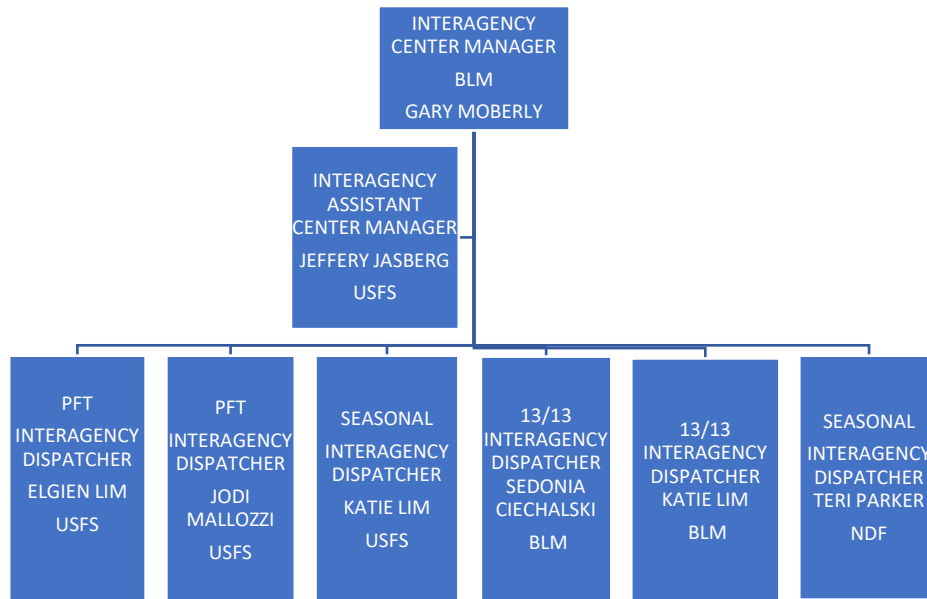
INTERAGENCY CENTER MANAGER
BLM
GARY MOBERLY

INTERAGENCY ASSISTANT CENTER MANAGER
JEFFERY JASBERG
USFS

PFT
INTERAGENCY DISPATCHER
ELGIEN LIM
USFS

PFT
INTERAGENCY DISPATCHER
JODI MALLOZZI
USFS

SEASONAL
INTERAGENCY DISPATCHER
KATIE LIM
USFS

13/13
INTERAGENCY DISPATCHER
SEDONIA CIECHALSKI
BLM

13/13
INTERAGENCY DISPATCHER
KATIE LIM
BLM

SEASONAL
INTERAGENCY DISPATCHER
TERI PARKER
NDF